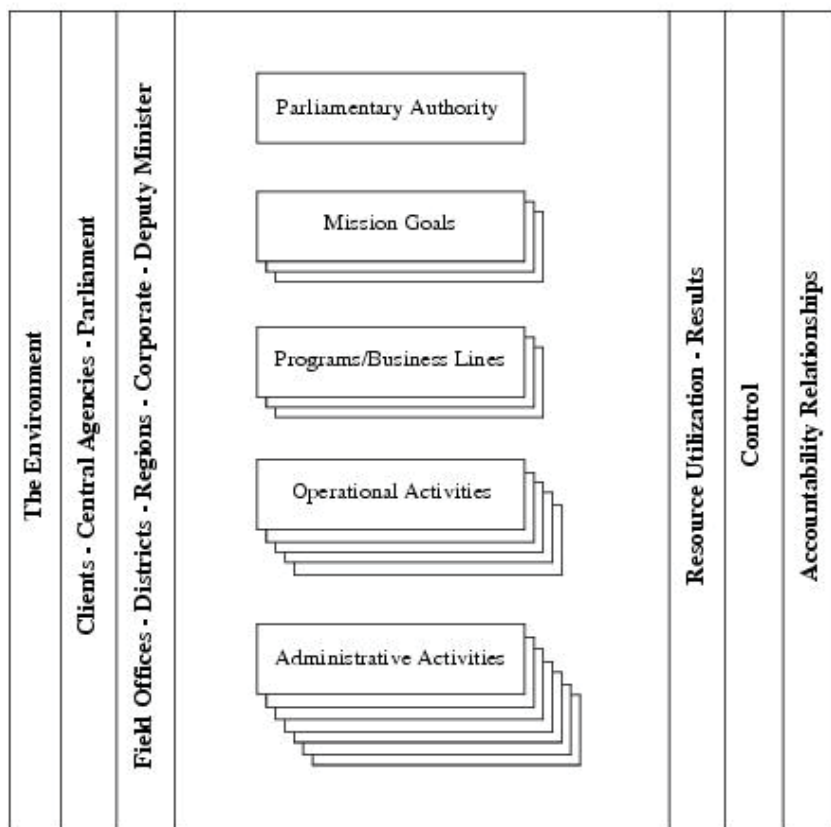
The Environment

Clients - Central Agencies - Parliament

Field Offices - Districts - Regions - Corporate - Deputy Minister

Parliamentary Authority

Mission Goals

Programs/Business Lines

Operational Activities

Administrative Activities

Resource Utilization - Results

Control

Accountability Relationships